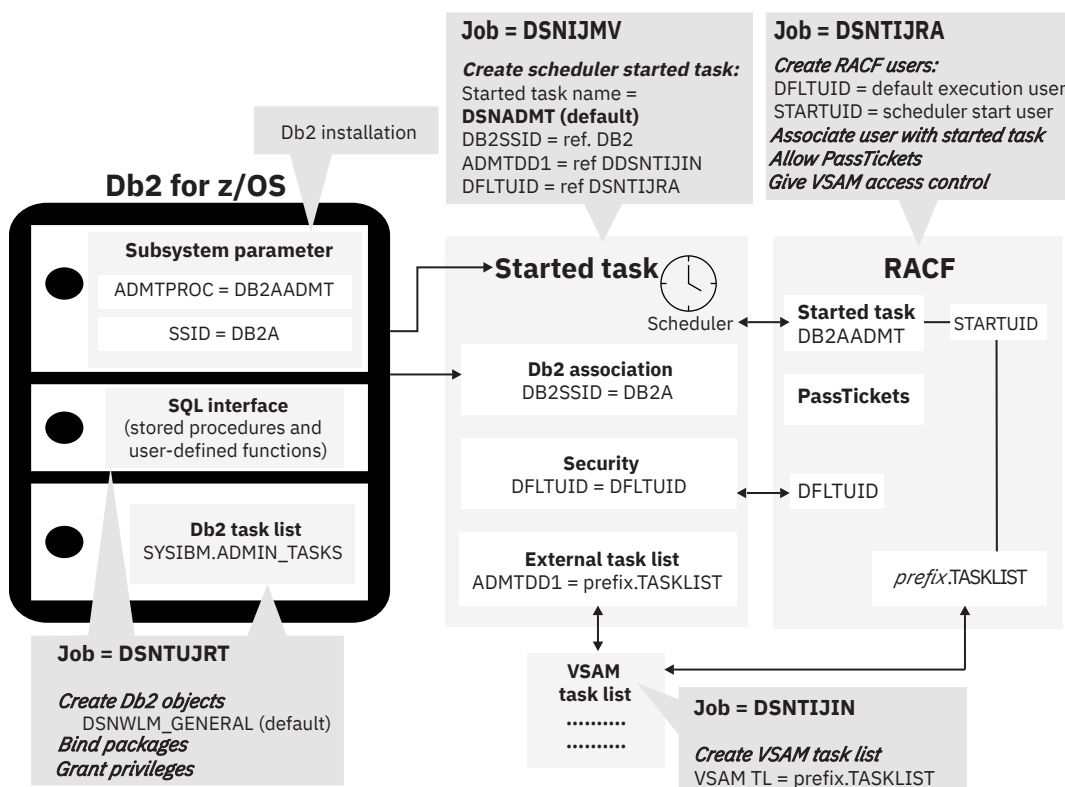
Job = DSNIJMV

Create scheduler started task:
Started task name =
DSNADMT (default)
DB2SSID = ref. DB2
ADMTDD1 = ref DDSNTIJIN
DFLTUID = ref DSNTIJRA

Job = DSNTIJRA

Create RACF users:
DFLTUID = default execution user
STARTUID = scheduler start user
Associate user with started task
Allow PassTickets
Give VSAM access control

Db2 installation

Db2 for z/OS

Subsystem parameter
ADMTPROC = DB2AADMT
SSID = DB2A

SQL interface
(stored procedures and user-defined functions)

Db2 task list
SYSIBM.ADMIN_TASKS

Started task

Scheduler

Db2 association
DB2SSID = DB2A

Security
DFLTUID = DFLTUID

External task list
ADMTDD1 = prefix.TASKLIST

RACF

Started task
DB2AADMT

STARTUID

PassTickets

DFLTUID

prefix.TASKLIST

Job = DSNTUJRT

Create Db2 objects
DSNWLM_GENERAL (default)
Bind packages
Grant privileges

VSAM
task list
..........
..........

Job = DSNTIJIN

Create VSAM task list
VSAM TL = prefix.TASKLIST